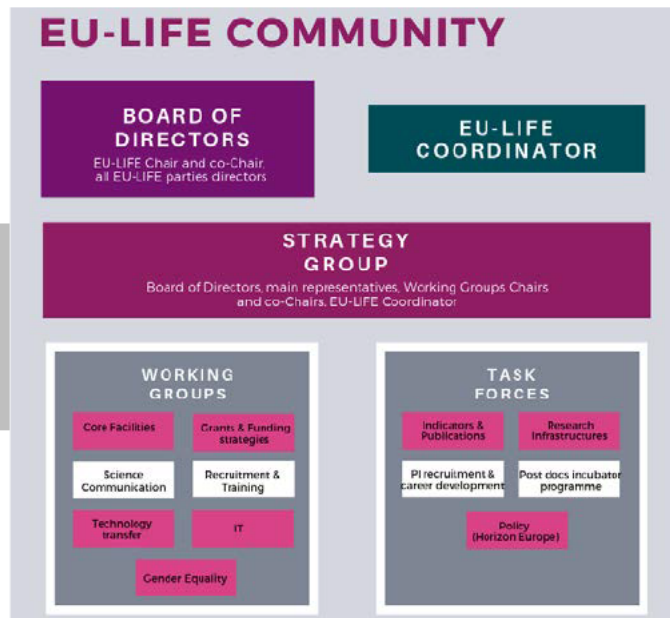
EU-LIFE COMMUNITY

BOARD OF DIRECTORS
EU-LIFE Chair and co-Chair, all EU-LIFE parties directors

EU-LIFE COORDINATOR

STRATEGY GROUP
Board of Directors, main representatives, Working Groups Chairs and co-Chairs, EU-LIFE Coordinator

WORKING GROUPS

Core Facilities

Grants & Funding strategies

Science Communication

Recruitment & Training

Technology transfer

IT

Gender Equality

TASK FORCES

Indicators & Publications

Research Infrastructures

PI recruitment & career development

Post docs incubator programme

Policy (Horizon Europe)